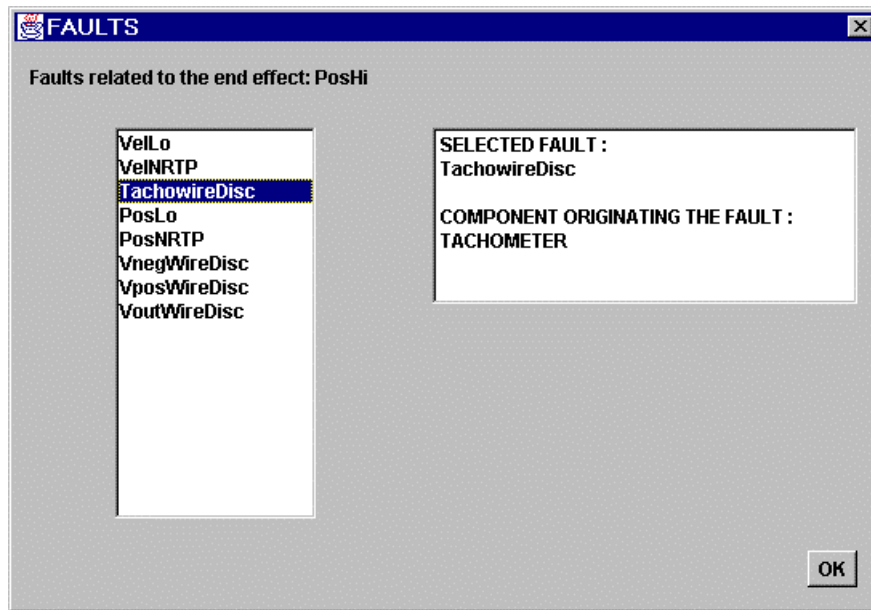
FAULTS

Faults related to the end effect: PosHi

VelLo
VelNRTP
TachowireDisc
PosLo
PosNRTP
VnegWireDisc
VposWireDisc
VoutWireDisc

SELECTED FAULT :
TachowireDisc

COMPONENT ORIGINATING THE FAULT :
TACHOMETER

OK